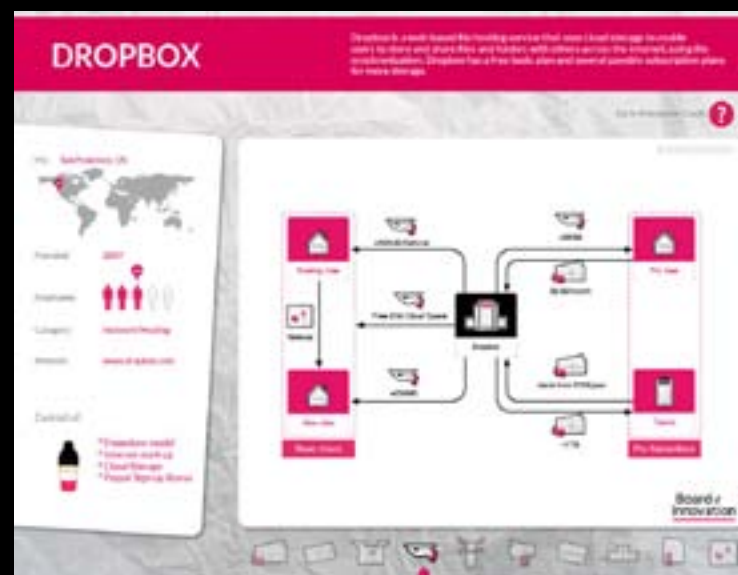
DROPBOX

Dropbox is a web-based file hosting service that uses cloud storage to enable users to store and share files and folders with others across the Internet using file synchronization. Dropbox has a free basic plan and several possible subscription plans for more storage.

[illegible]

HQ: San Francisco, US

Founded: 2007

Employees

Category: Harvard Hosting

Website: www.dropbox.com

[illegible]

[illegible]

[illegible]

Dropbox

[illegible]

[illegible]

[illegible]

Board of Innovation